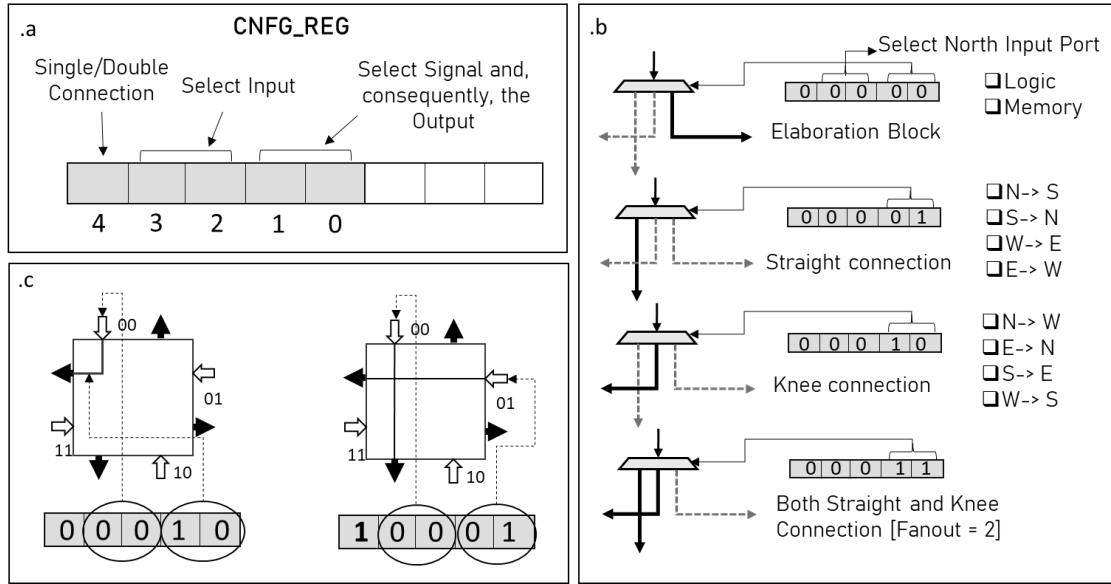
.a

CNFG_REG

Single/Double Connection

Select Input

Select Signal and, consequently, the Output

4 3 2 1 0

.c

00

01

11

10

| 0 | 0 | 0 | 1 | 0 |
|---|---|---|---|---|

00

01

11

10

| 1 | 0 | 0 | 0 | 1 |
|---|---|---|---|---|

.b

Select North Input Port

| 0 | 0 | 0 | 0 | 0 |
|---|---|---|---|---|

❑Logic
❑Memory

Elaboration Block

| 0 | 0 | 0 | 0 | 1 |
|---|---|---|---|---|

❑N-> S
❑S-> N
❑W-> E
❑E-> W

Straight connection

| 0 | 0 | 0 | 1 | 0 |
|---|---|---|---|---|

❑N-> W
❑E-> N
❑S-> E
❑W-> S

Knee connection

| 0 | 0 | 0 | 1 | 1 |
|---|---|---|---|---|

Both Straight and Knee Connection [Fanout = 2]